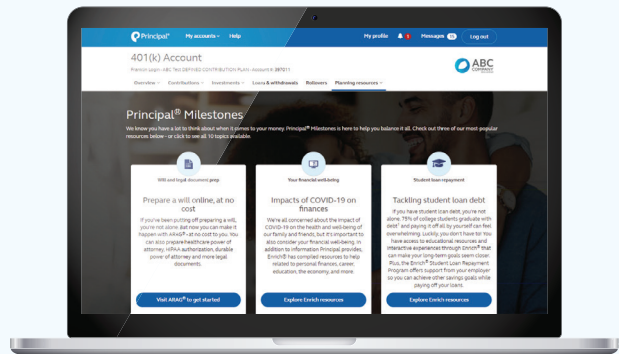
Principal® My accounts Help My profile Messages Log out

401(k) Account

Premier login: ABC Test DEFINED CONTRIBUTION PLAN · Account #: 387011

ABC COMPANY

Overview Contributions Investments Loans & withdrawals Rollovers Planning resources

Principal® Milestones

We know you have a lot to think about when it comes to your money. Principal® Milestones is here to help you balance it all. Check out three of our most popular resources below - or click to see all 10 topics available.

Will and legal document prep

Prepare a will online, at no cost

If you've been putting off preparing a will, you're not alone. But now you can make it happen with ARAG®–at no cost to you. You can also prepare healthcare power of attorney, HIPAA authorization, durable power of attorney and more legal documents.

Visit ARAG® to get started

Your financial well-being

Impacts of COVID-19 on finances

We're all concerned about the impact of COVID-19 on the health and well-being of our family and friends, but it's important to also consider your financial well-being. In addition to information Principal provides, Enrich® has compiled resources to help related to personal finances, career, education, the economy, and more.

Explore Enrich resources

Student loan repayment

Tackling student loan debt

If you have student loan debt, you're not alone. 70% of college students graduate with debt¹ and paying it off all by yourself can feel overwhelming. Luckily, you don't have to! You have access to educational resources and interactive experiences through Enrich® that can make your long-term goals seem closer. Plus, the Enrich® Student Loan Repayment Program offers support from your employer so you can achieve other savings goals while paying off your loans.

Explore Enrich resources